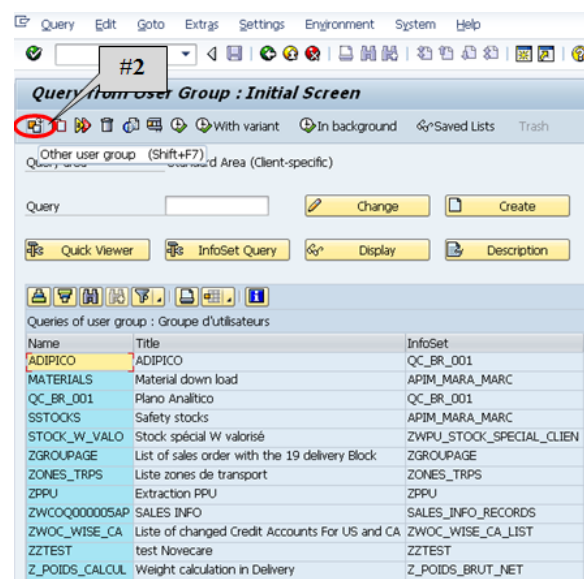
Query Edit Goto Extras Settings Environment System Help

#2

Query from User Group : Initial Screen

With variant In background Saved Lists Trash

Other user group (Shift+F7)

Query area Standard Area (Client-specific)

Query

Change Create

Quick Viewer InfoSet Query Display Description

Queries of user group : Groupe d'utilisateurs

| Name | Title | InfoSet |
|---|---|---|
| ADIPICO | ADIPICO | QC_BR_001 |
| MATERIALS | Material down load | APIM_MARA_MARC |
| QC_BR_001 | Plano Analitico | QC_BR_001 |
| SSTOCKS | Safety stocks | APIM_MARA_MARC |
| STOCK_W_VALO | Stock spécial W valorisé | ZWPU_STOCK_SPECIAL_CLIEN |
| ZGROUPAGE | List of sales order with the 19 delivery Block | ZGROUPAGE |
| ZONES_TRPS | Liste zones de transport | ZONES_TRPS |
| ZPPU | Extraction PPU | ZPPU |
| ZWCOQ000005AP | SALES INFO | SALES_INFO_RECORDS |
| ZWOC_WISE_CA | Liste of changed Credit Accounts For US and CA | ZWOC_WISE_CA_LIST |
| ZZTEST | test Novecare | ZZTEST |
| Z_POIDS_CALCUL | Weight calculation in Delivery | Z_POIDS_BRUT_NET |